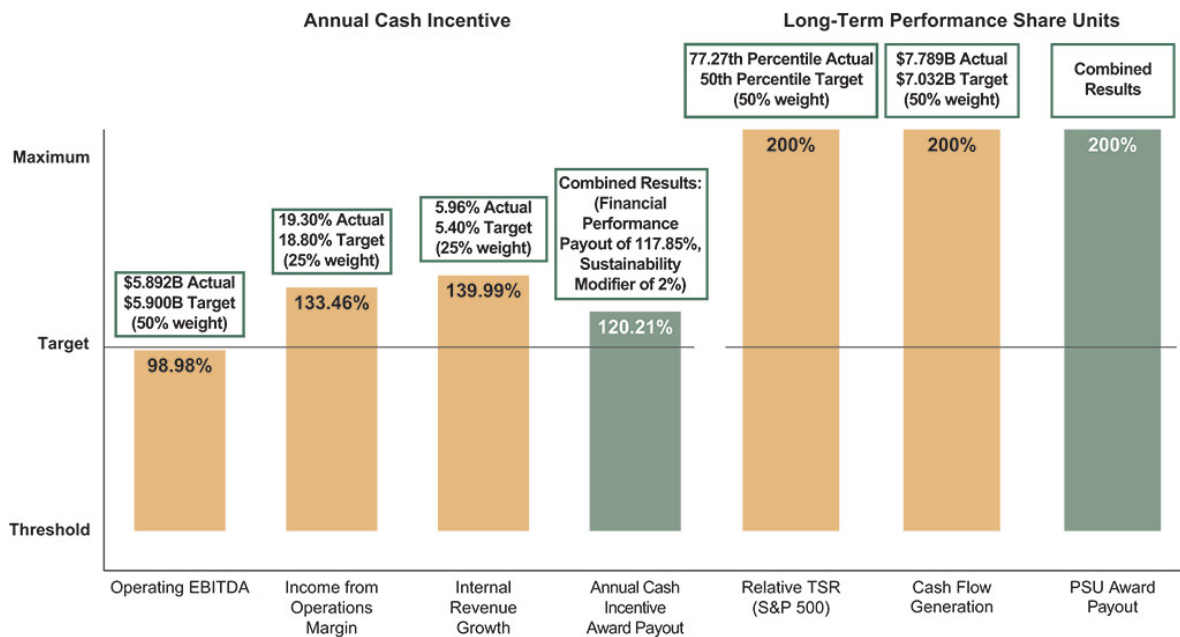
Annual Cash Incentive

Long-Term Performance Share Units

Maximum

Target

Threshold

$5.892B Actual
$5.900B Target
(50% weight)

98.98%

19.30% Actual
18.80% Target
(25% weight)

133.46%

5.96% Actual
5.40% Target
(25% weight)

139.99%

Combined Results:
(Financial Performance Payout of 117.85%, Sustainability Modifier of 2%)

120.21%

77.27th Percentile Actual
50th Percentile Target
(50% weight)

200%

$7.789B Actual
$7.032B Target
(50% weight)

200%

Combined Results

200%

Operating EBITDA

Income from Operations Margin

Internal Revenue Growth

Annual Cash Incentive Award Payout

Relative TSR (S&P 500)

Cash Flow Generation

PSU Award Payout